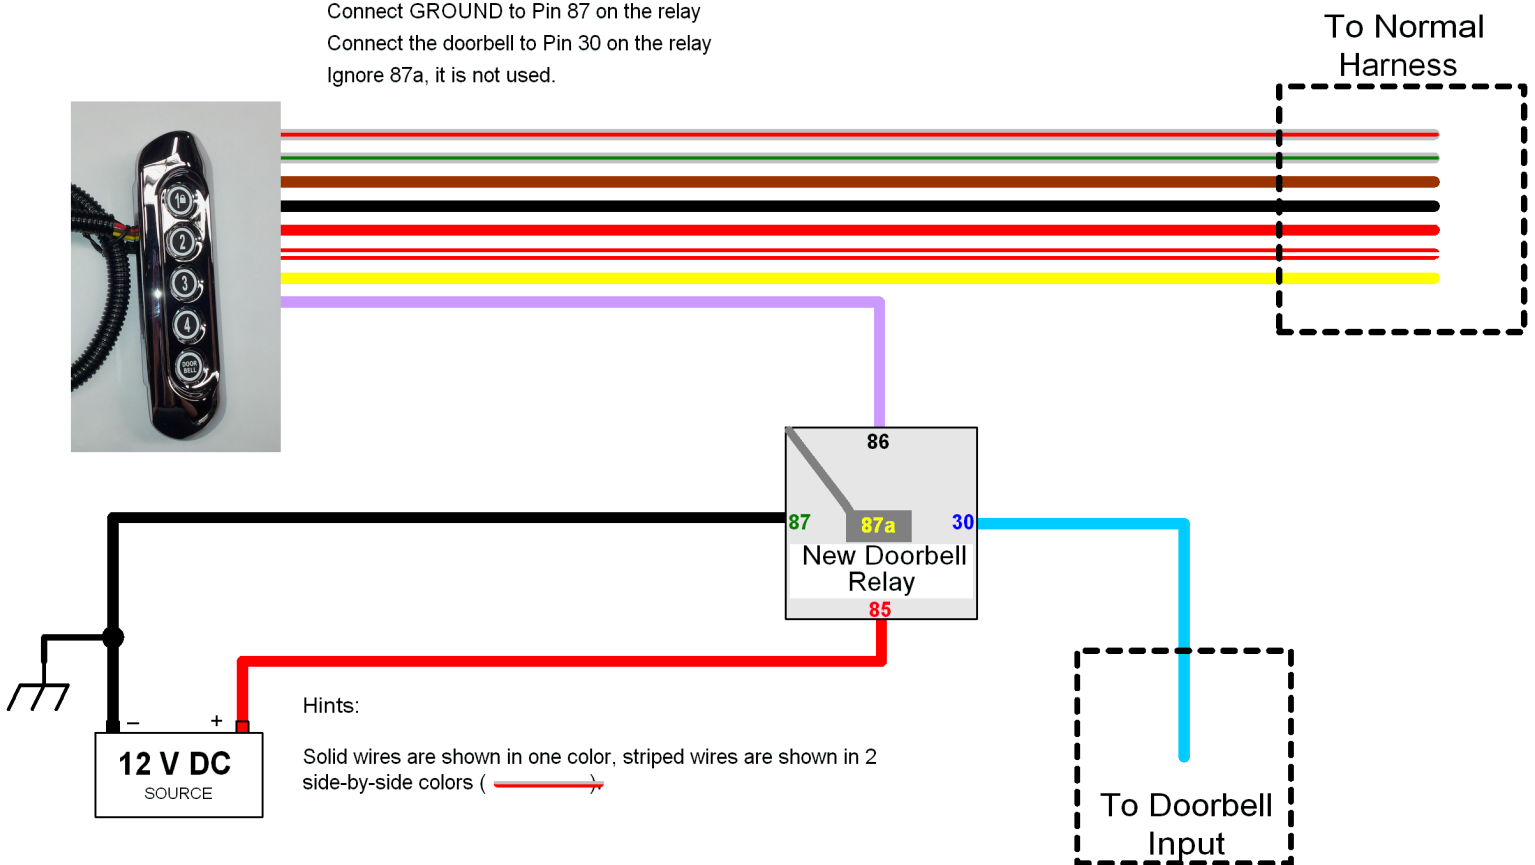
Connect GROUND to Pin 87 on the relay
Connect the doorbell to Pin 30 on the relay
Ignore 87a, it is not used.

To Normal Harness

1
2
3
4
DOOR BELL

86
87
87a
30
New Doorbell Relay
85

–
+
12 V DC
SOURCE

Hints:

Solid wires are shown in one color, striped wires are shown in 2 side-by-side colors ( )

To Doorbell Input